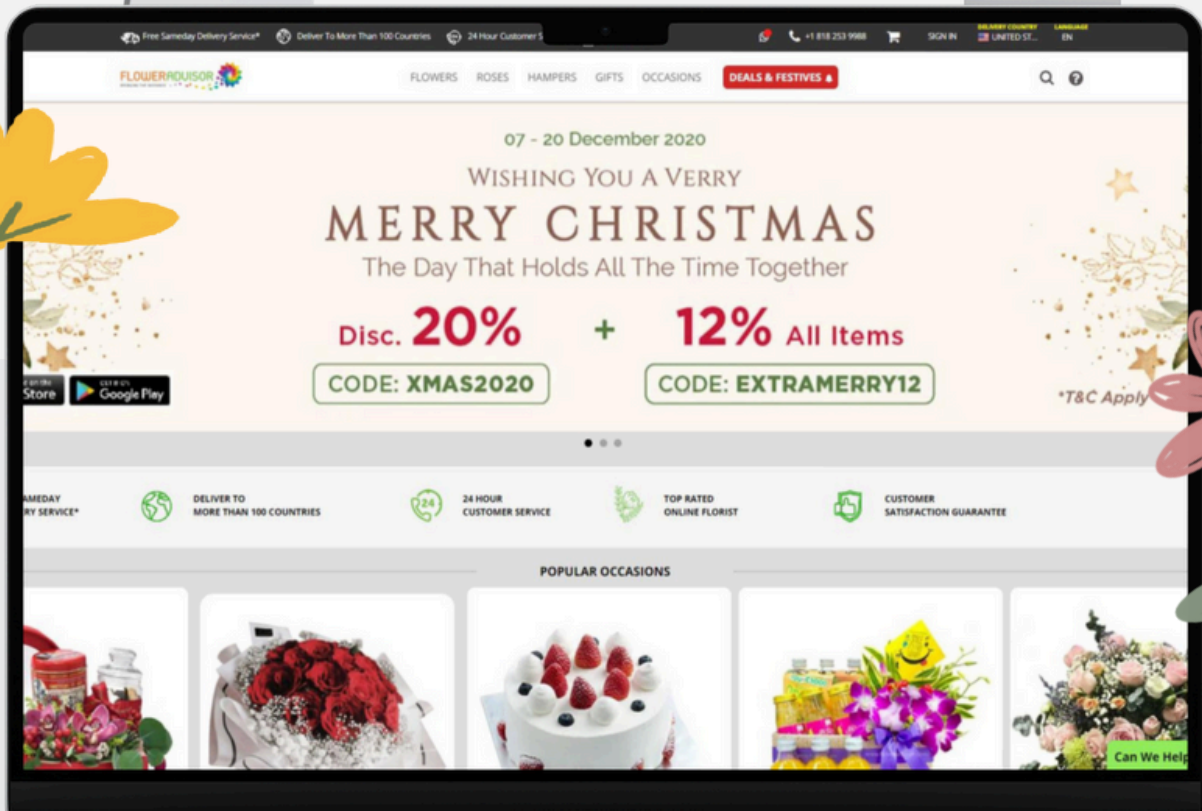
Free Sameday Delivery Service* Deliver To More Than 100 Countries 24 Hour Customer S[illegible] +1 818 253 9988 SIGN IN DELIVERY COUNTRY UNITED ST... LANGUAGE EN

FLOWERADVISOR

FLOWERS ROSES HAMPERS GIFTS OCCASIONS DEALS & FESTIVES

07 - 20 December 2020

WISHING YOU A VERRY

MERRY CHRISTMAS

The Day That Holds All The Time Together

Disc. 20% + 12% All Items

CODE: XMAS2020

CODE: EXTRAMERRY12

*T&C Apply

Store Google Play

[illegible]AMEDAY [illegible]RY SERVICE*

DELIVER TO MORE THAN 100 COUNTRIES

24 HOUR CUSTOMER SERVICE

TOP RATED ONLINE FLORIST

CUSTOMER SATISFACTION GUARANTEE

POPULAR OCCASIONS

Can We Help